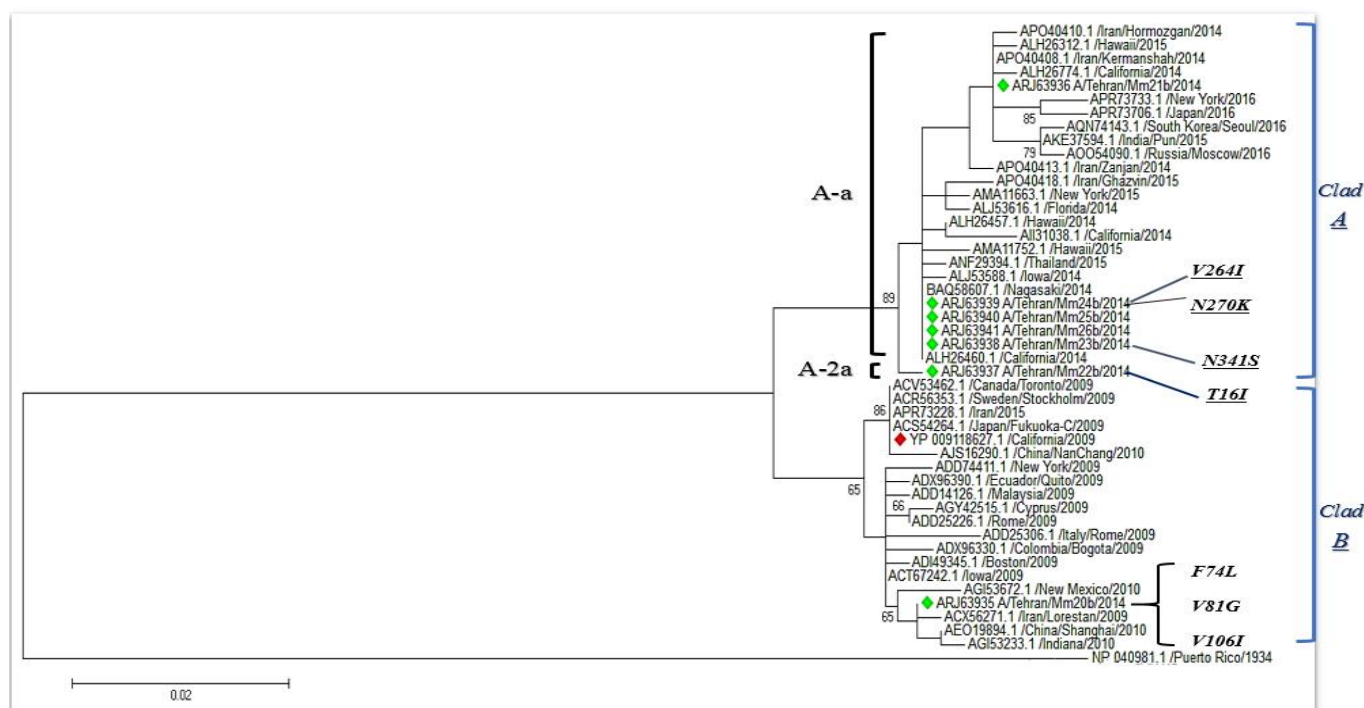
APO40410.1 /Iran/Hormozgan/2014
ALH26312.1 /Hawaii/2015
APO40408.1 /Iran/Kermanshah/2014
ALH26774.1 /California/2014
ARJ63936 A/Tehran/Mm21b/2014
APR73733.1 /New York/2016
APR73706.1 /Japan/2016
85
AQN74143.1 /South Korea/Seoul/2016
AKE37594.1 /India/Pun/2015
79
AOO54090.1 /Russia/Moscow/2016
APO40413.1 /Iran/Zanjan/2014
APO40418.1 /Iran/Ghazvin/2015
AMA11663.1 /New York/2015
ALJ53616.1 /Florida/2014
ALH26457.1 /Hawaii/2014
AII31038.1 /California/2014
AMA11752.1 /Hawaii/2015
ANF29394.1 /Thailand/2015
ALJ53588.1 /Iowa/2014
BAQ58607.1 /Nagasaki/2014
89
ARJ63939 A/Tehran/Mm24b/2014
ARJ63940 A/Tehran/Mm25b/2014
ARJ63941 A/Tehran/Mm26b/2014
ARJ63938 A/Tehran/Mm23b/2014
ALH26460.1 /California/2014
ARJ63937 A/Tehran/Mm22b/2014
A-a
A-2a
V264I
N270K
N341S
T16I
Clad
A
ACV53462.1 /Canada/Toronto/2009
ACR56353.1 /Sweden/Stockholm/2009
86
APR73228.1 /Iran/2015
ACS54264.1 /Japan/Fukuoka-C/2009
YP 009118627.1 /California/2009
AJS16290.1 /China/NanChang/2010
ADD74411.1 /New York/2009
ADX96390.1 /Ecuador/Quito/2009
65
ADD14126.1 /Malaysia/2009
AGY42515.1 /Cyprus/2009
66
ADD25226.1 /Rome/2009
ADD25306.1 /Italy/Rome/2009
ADX96330.1 /Colombia/Bogota/2009
ADI49345.1 /Boston/2009
ACT67242.1 /Iowa/2009
AGI53672.1 /New Mexico/2010
65
ARJ63935 A/Tehran/Mm20b/2014
ACX56271.1 /Iran/Lorestan/2009
AEO19894.1 /China/Shanghai/2010
AGI53233.1 /Indiana/2010
F74L
V81G
V106I
Clad
B
NP 040981.1 /Puerto Rico/1934
0.02